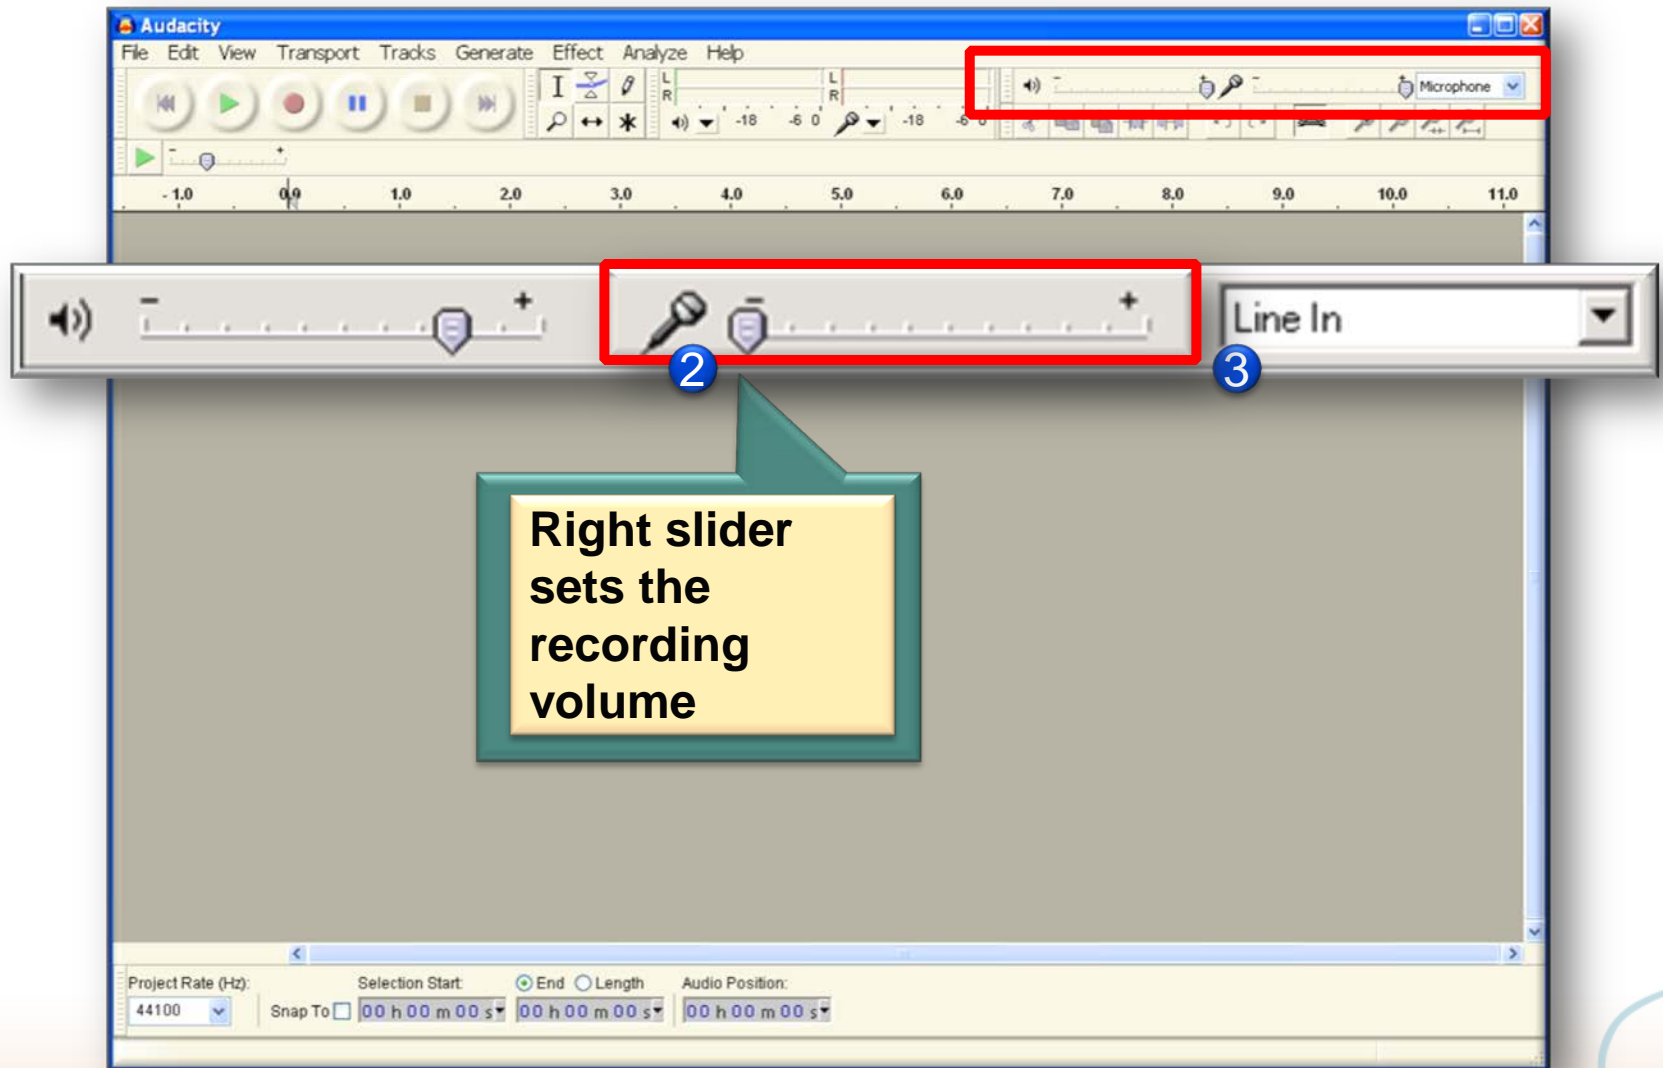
Audacity

File Edit View Transport Tracks Generate Effect Analyze Help

L R L R

-18 -6 0 -18 -6 0

Microphone

-1.0 0.0 1.0 2.0 3.0 4.0 5.0 6.0 7.0 8.0 9.0 10.0 11.0

- + - +

Line In

2

3

Right slider sets the recording volume

Project Rate (Hz): 44100

Snap To

Selection Start: 00 h 00 m 00 s

End Length 00 h 00 m 00 s

Audio Position: 00 h 00 m 00 s